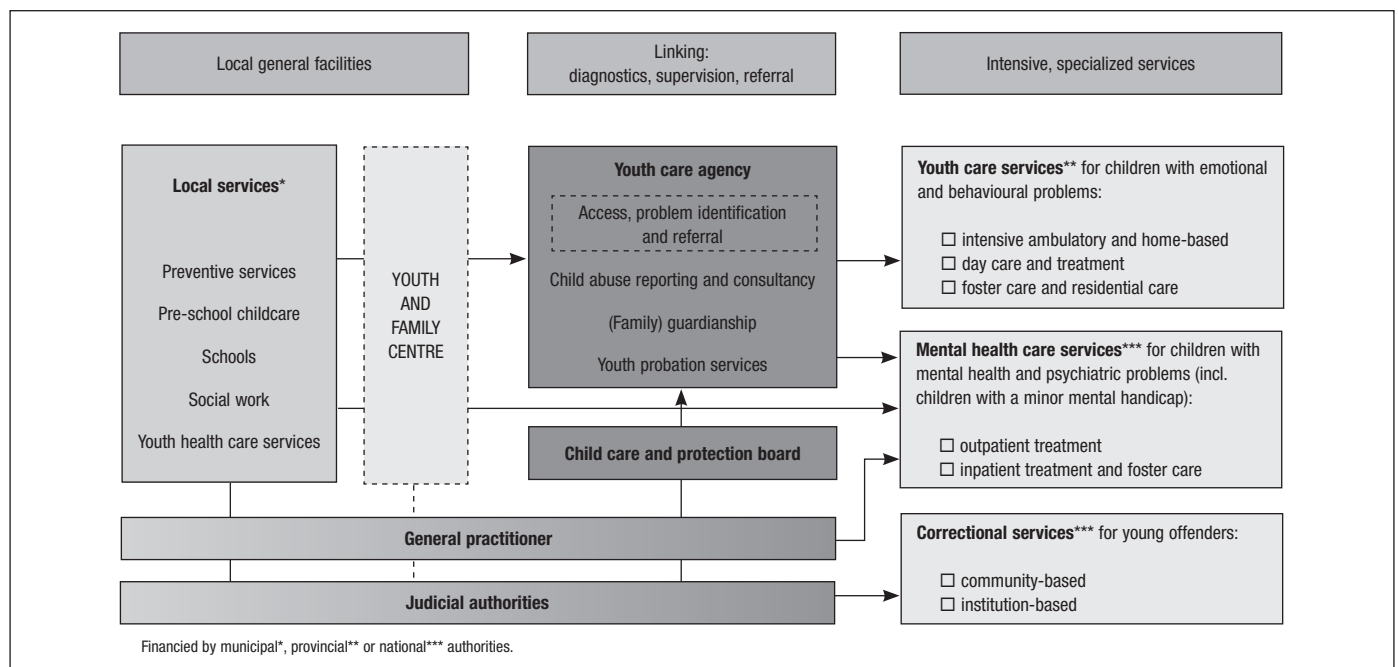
Local general facilities

Linking: diagnostics, supervision, referral

Intensive, specialized services

Local services*

Preventive services

Pre-school childcare

Schools

Social work

Youth health care services

YOUTH AND FAMILY CENTRE

Youth care agency

Access, problem identification and referral

Child abuse reporting and consultancy

(Family) guardianship

Youth probation services

Child care and protection board

Youth care services** for children with emotional and behavioural problems:

☐ intensive ambulatory and home-based
☐ day care and treatment
☐ foster care and residential care

Mental health care services*** for children with mental health and psychiatric problems (incl. children with a minor mental handicap):

☐ outpatient treatment
☐ inpatient treatment and foster care

General practitioner

Correctional services*** for young offenders:

☐ community-based
☐ institution-based

Judicial authorities

Financied by municipal*, provincial** or national*** authorities.